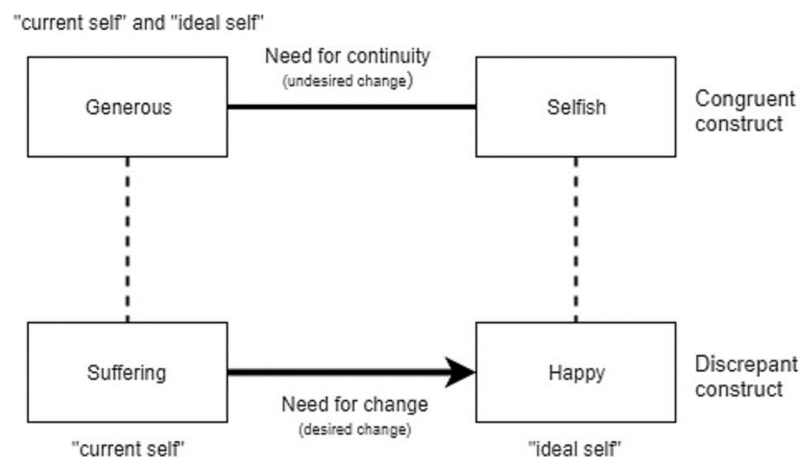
"current self" and "ideal self"

Need for continuity
(undesired change)

Generous

Selfish

Congruent construct

Suffering

Happy

Discrepant construct

Need for change
(desired change)

"current self"

"ideal self"